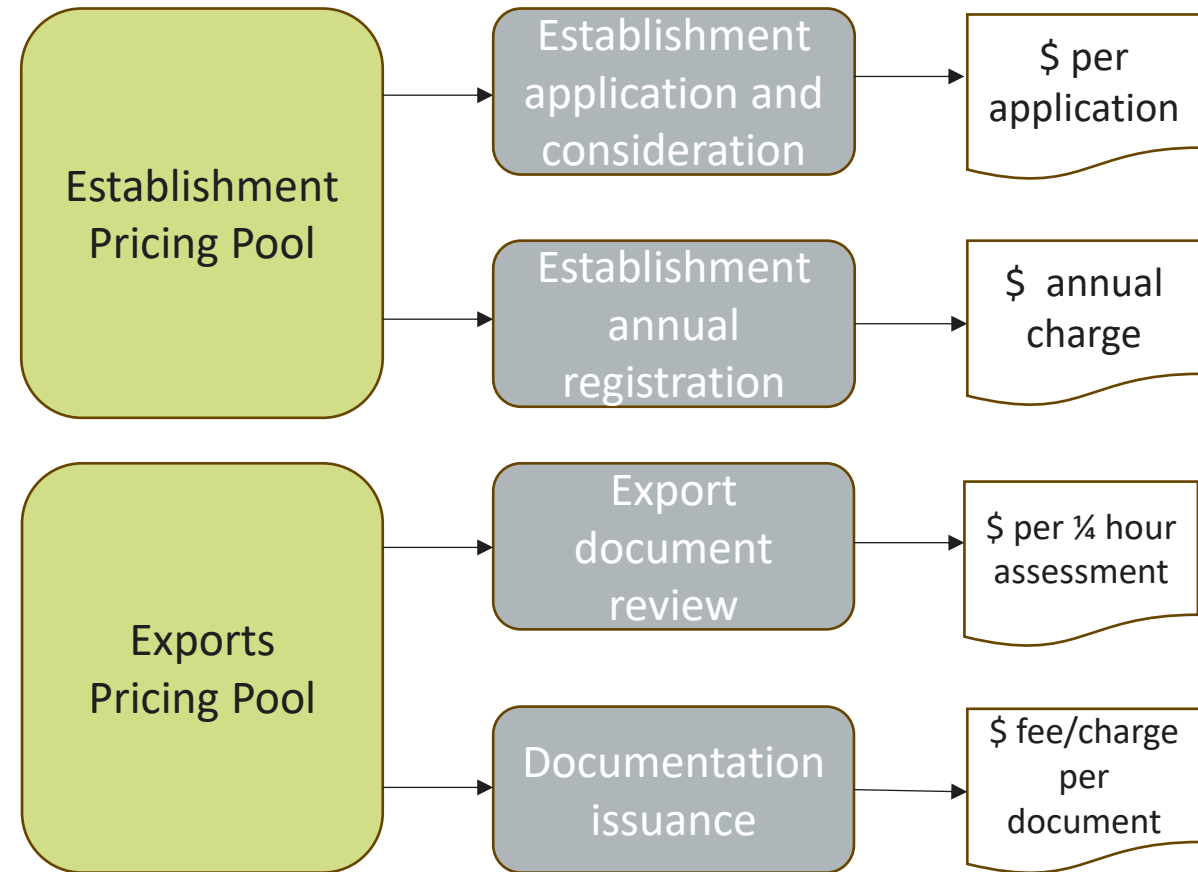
Establishment Pricing Pool

Establishment application and consideration

$ per application

Establishment annual registration

$ annual charge

Exports Pricing Pool

Export document review

$ per ¼ hour assessment

Documentation issuance

$ fee/charge per document